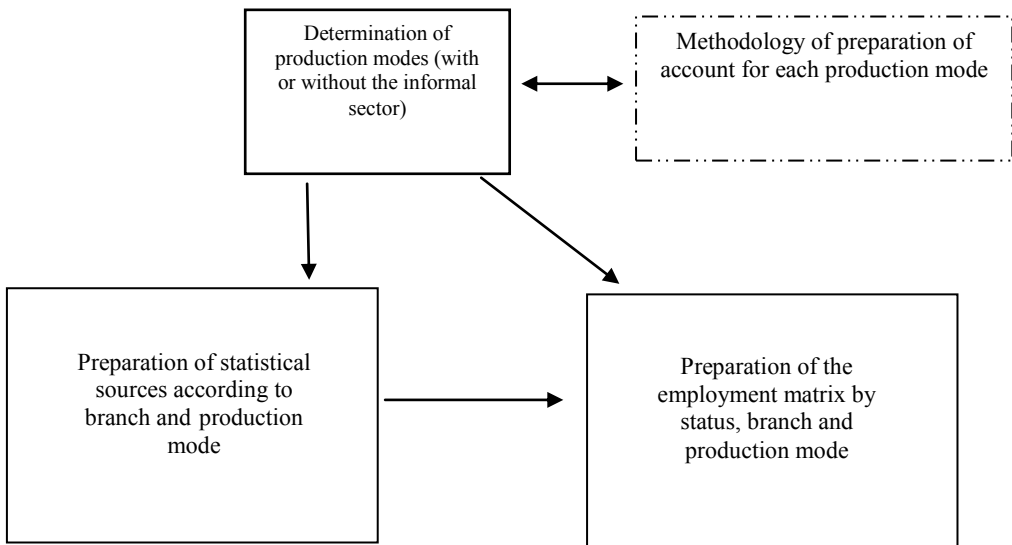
Determination of production modes (with or without the informal sector)

Methodology of preparation of account for each production mode

Preparation of statistical sources according to branch and production mode

Preparation of the employment matrix by status, branch and production mode